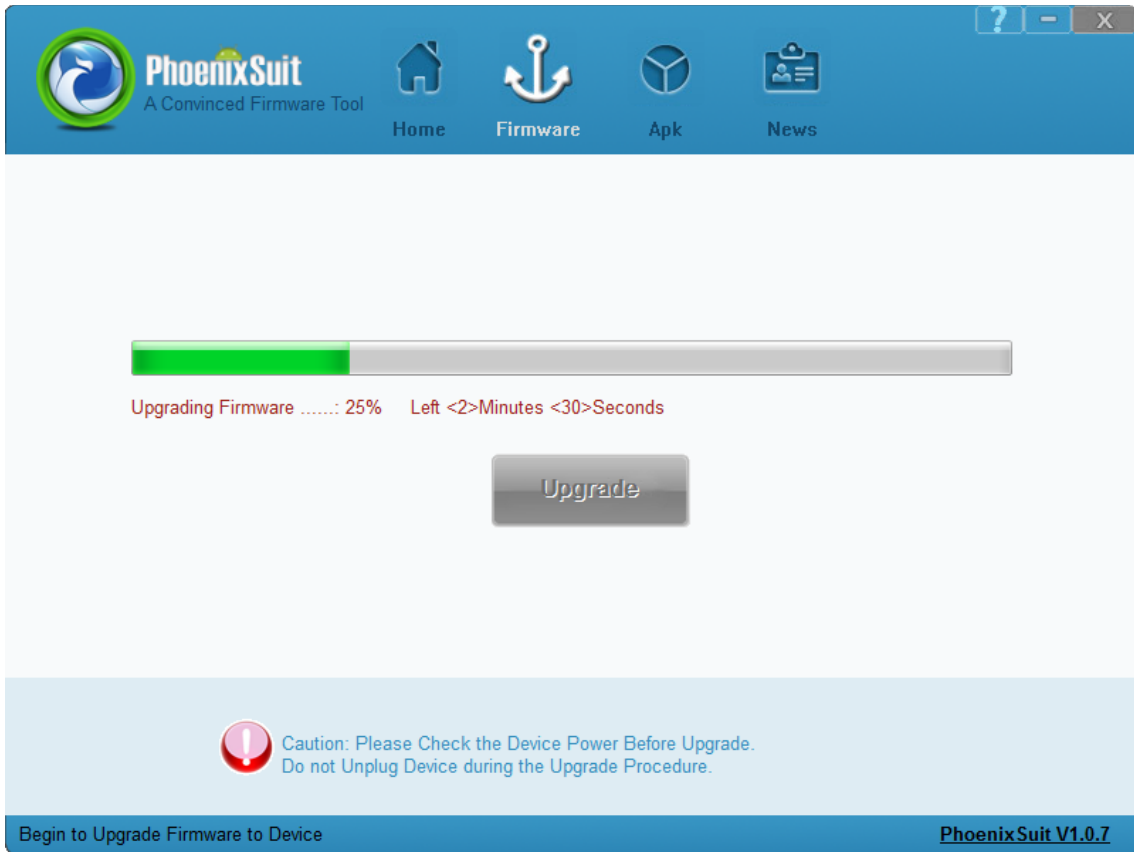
? – X

PhoenixSuit
A Convinced Firmware Tool

Home Firmware Apk News

Upgrading Firmware ......: 25% Left <2>Minutes <30>Seconds

Upgrade

Caution: Please Check the Device Power Before Upgrade.
Do not Unplug Device during the Upgrade Procedure.

Begin to Upgrade Firmware to Device

PhoenixSuit V1.0.7